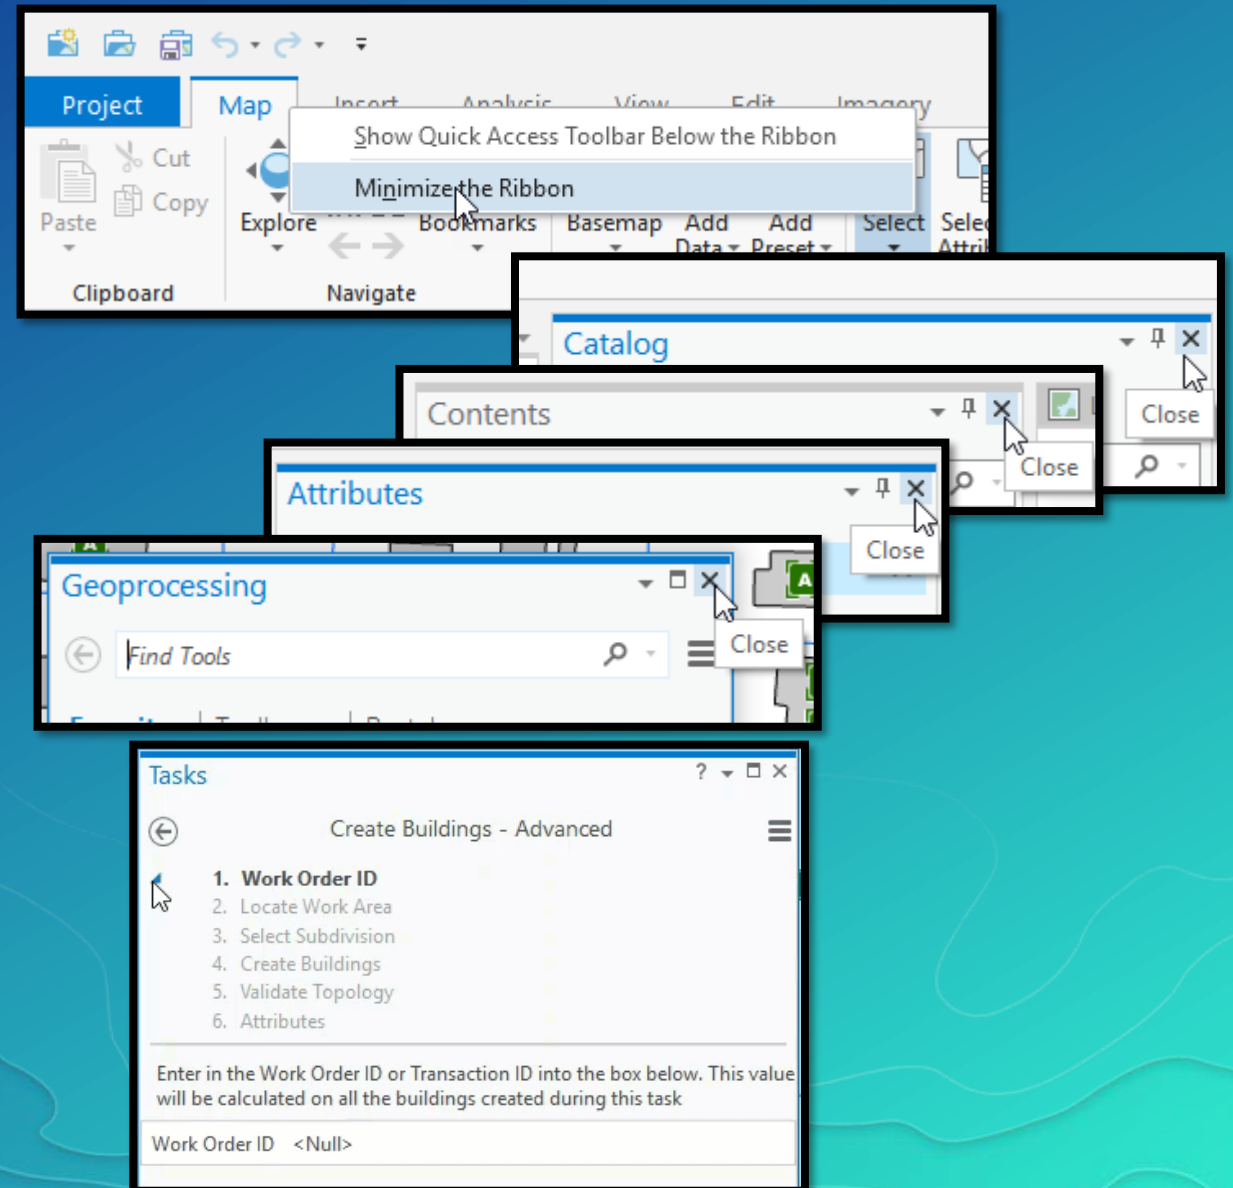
Project
Map
Insert
Analysis
View
Edit
Imagery

Show Quick Access Toolbar Below the Ribbon
Minimize the Ribbon

Paste
Cut
Copy
Clipboard
Explore
Bookmarks
Navigate
Basemap
Add Data
Add Preset
Select
Select Attri

Catalog
Close

Contents
Close

Attributes
Close

Geoprocessing
Find Tools
Close

Tasks
?
Create Buildings - Advanced
1. Work Order ID
2. Locate Work Area
3. Select Subdivision
4. Create Buildings
5. Validate Topology
6. Attributes

Enter in the Work Order ID or Transaction ID into the box below. This value will be calculated on all the buildings created during this task

Work Order ID <Null>